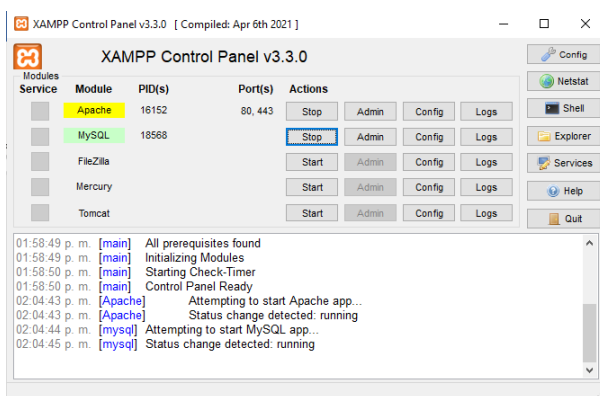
XAMPP Control Panel v3.3.0 [ Compiled: Apr 6th 2021 ]

XAMPP Control Panel v3.3.0

Config
Netstat
Shell
Explorer
Services
Help
Quit

Modules

| Service | Module | PID(s) | Port(s) | Actions | | | |
|---|---|---|---|---|---|---|---|
| | Apache | 16152 | 80, 443 | Stop | Admin | Config | Logs |
| | MySQL | 18568 | | Stop | Admin | Config | Logs |
| | FileZilla | | | Start | Admin | Config | Logs |
| | Mercury | | | Start | Admin | Config | Logs |
| | Tomcat | | | Start | Admin | Config | Logs |

01:58:49 p. m. [main] All prerequisites found
01:58:49 p. m. [main] Initializing Modules
01:58:50 p. m. [main] Starting Check-Timer
01:58:50 p. m. [main] Control Panel Ready
02:04:43 p. m. [Apache] Attempting to start Apache app...
02:04:43 p. m. [Apache] Status change detected: running
02:04:44 p. m. [mysql] Attempting to start MySQL app...
02:04:45 p. m. [mysql] Status change detected: running